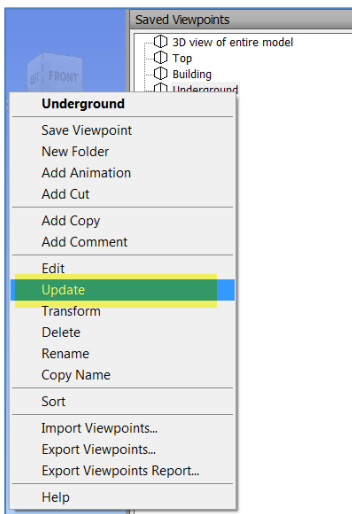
Saved Viewpoints
3D view of entire model
Top
Building
Underground

FRONT

Underground
Save Viewpoint
New Folder
Add Animation
Add Cut
Add Copy
Add Comment
Edit
Update
Transform
Delete
Rename
Copy Name
Sort
Import Viewpoints...
Export Viewpoints...
Export Viewpoints Report...
Help